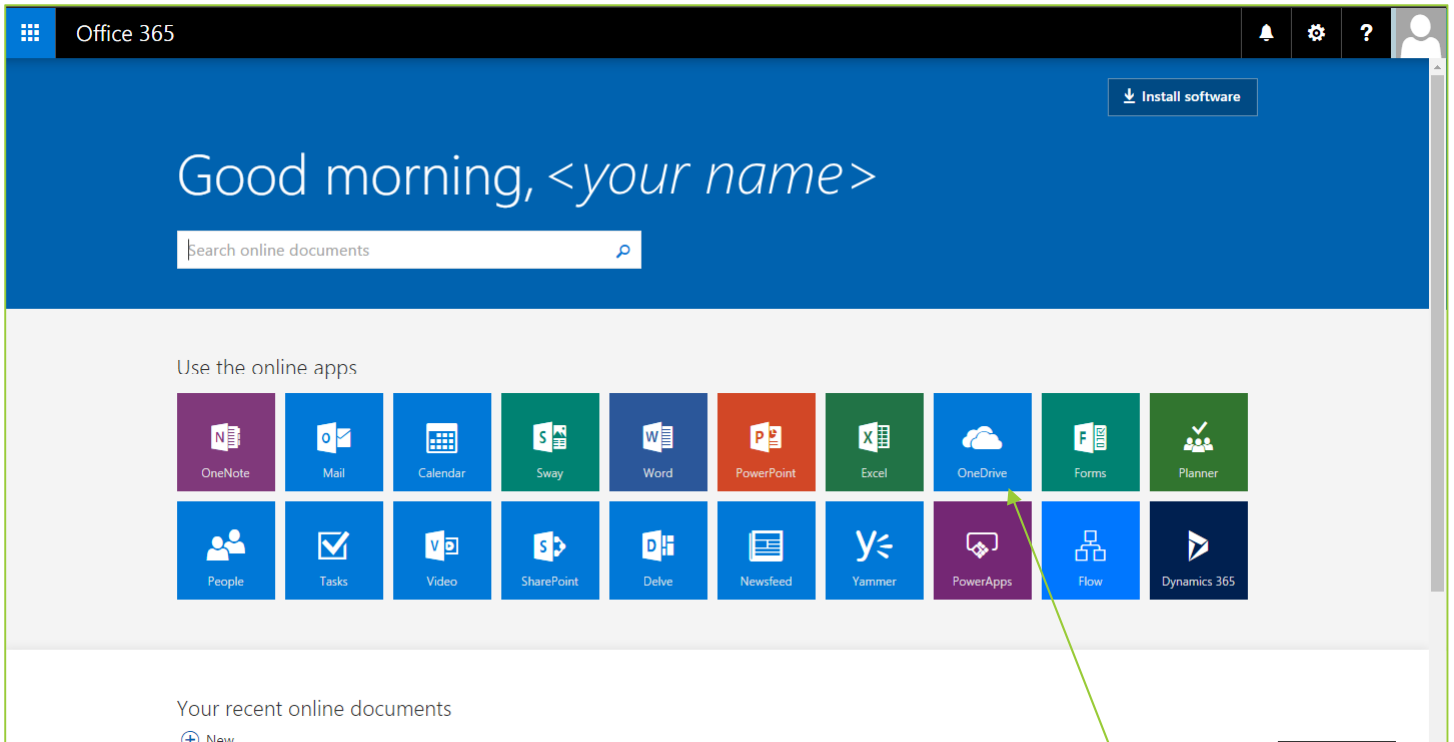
Office 365

?

Install software

Good morning, <your name>

Search online documents

Use the online apps

OneNote
Mail
Calendar
Sway
Word
PowerPoint
Excel
OneDrive
Forms
Planner
People
Tasks
Video
SharePoint
Delve
Newsfeed
Yammer
PowerApps
Flow
Dynamics 365

Your recent online documents

New